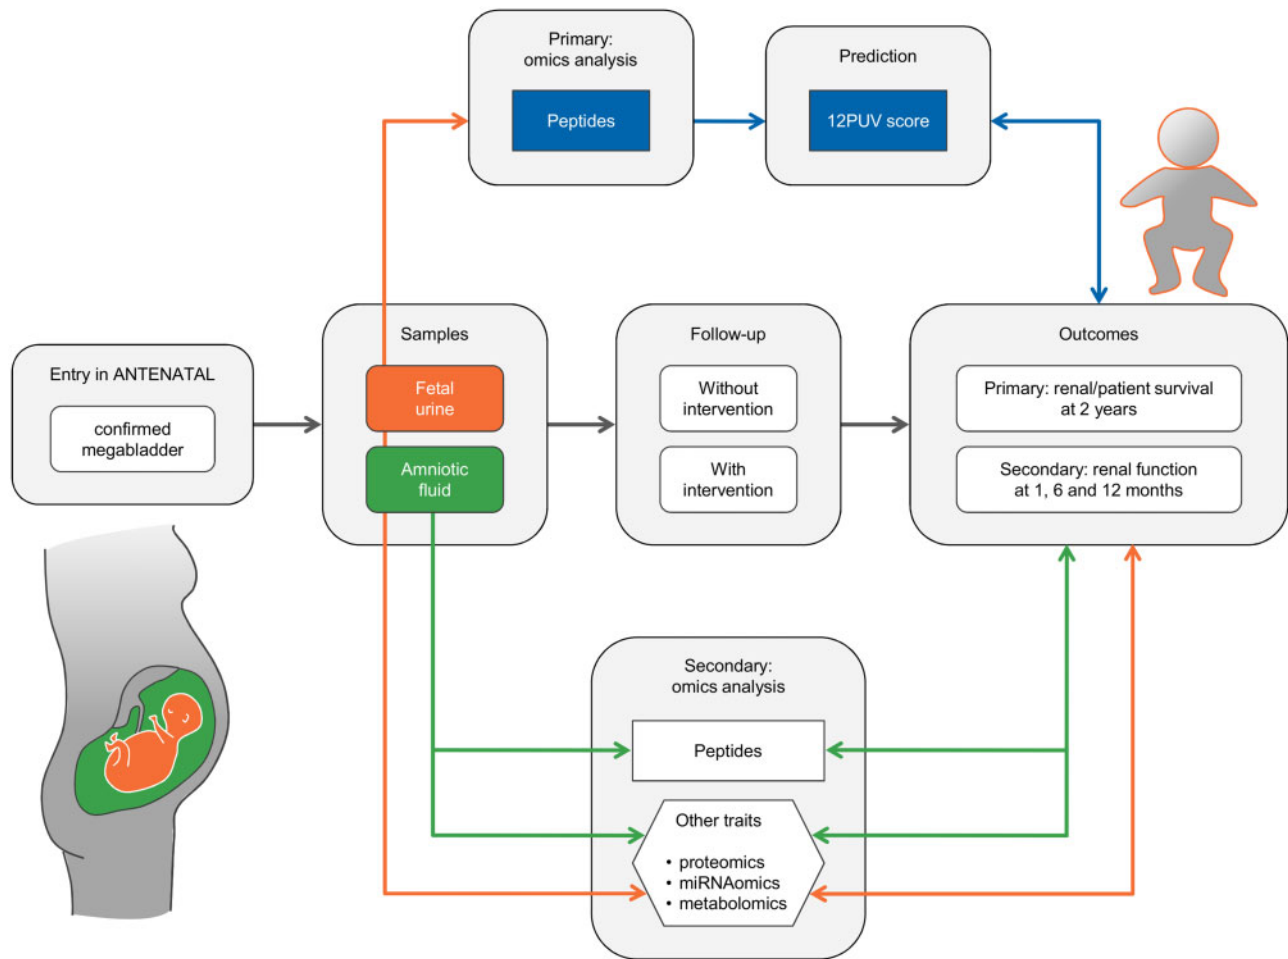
Primary:
omics analysis

Peptides

Prediction

12PUV score

Entry in ANTENATAL

confirmed megabladder

Samples

Fetal urine

Amniotic fluid

Follow-up

Without intervention

With intervention

Outcomes

Primary: renal/patient survival at 2 years

Secondary: renal function at 1, 6 and 12 months

Secondary:
omics analysis

Peptides

Other traits

• proteomics
• miRNAomics
• metabolomics